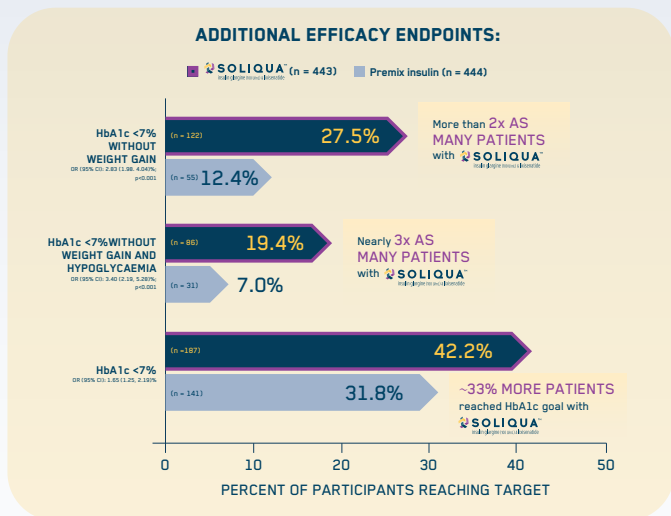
ADDITIONAL EFFICACY ENDPOINTS:

SOLIQUA™ insulin glargine and lixisenatide (n = 443)  Premix insulin (n = 444)

HbA1c <7% WITHOUT WEIGHT GAIN
OR (95% CI): 2.83 (1.98, 4.04)%; p<0.001

(n = 122) 27.5%
(n = 55) 12.4%

More than 2x AS MANY PATIENTS with SOLIQUA™ insulin glargine and lixisenatide

HbA1c <7%WITHOUT WEIGHT GAIN AND HYPOGLYCAEMIA
OR (95% CI): 3.40 (2.19, 5.28)%; p<0.001

(n = 86) 19.4%
(n = 31) 7.0%

Nearly 3x AS MANY PATIENTS with SOLIQUA™ insulin glargine and lixisenatide

HbA1c <7%
OR (95% CI): 1.65 (1.25, 2.19)%

(n =187) 42.2%
(n = 141) 31.8%

~33% MORE PATIENTS reached HbA1c goal with SOLIQUA™ insulin glargine and lixisenatide

0 10 20 30 40 50

PERCENT OF PARTICIPANTS REACHING TARGET